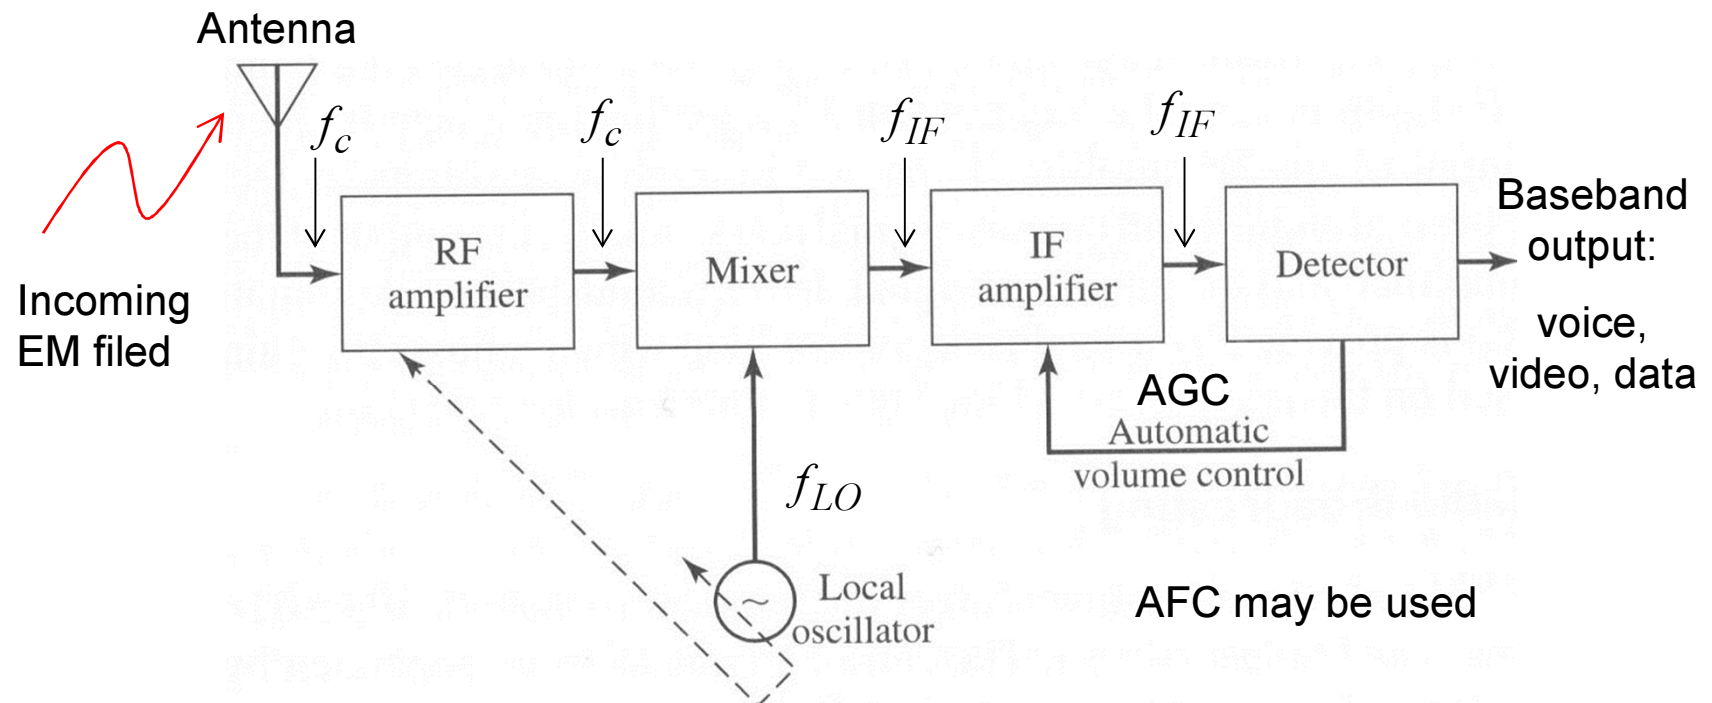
Antenna

$f_c$

$f_c$

$f_{IF}$

$f_{IF}$

Incoming EM filed

RF amplifier

Mixer

IF amplifier

Detector

Baseband output:

voice, video, data

AGC

Automatic volume control

$f_{LO}$

Local oscillator

AFC may be used